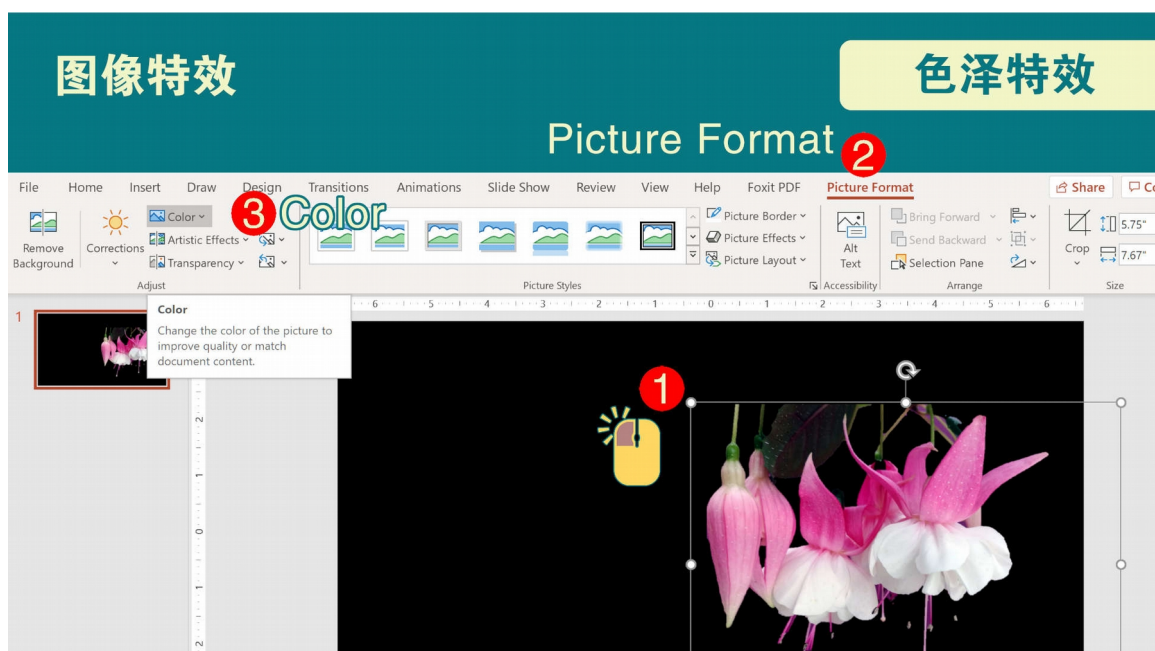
图像特效

色泽特效

Picture Format

2

File Home Insert Draw Design Transitions Animations Slide Show Review View Help Foxit PDF Picture Format

Share

Co

3 Color

Remove Background

Corrections

Color

Artistic Effects

Transparency

Adjust

Picture Styles

Picture Border

Picture Effects

Picture Layout

Alt Text

Accessibility

Bring Forward

Send Backward

Selection Pane

Arrange

Crop

5.75"

7.67"

Size

Color

Change the color of the picture to improve quality or match document content.

1

1

6 5 4 3 2 1 0 1 2 3 4 5 6

2 1 0 1 2